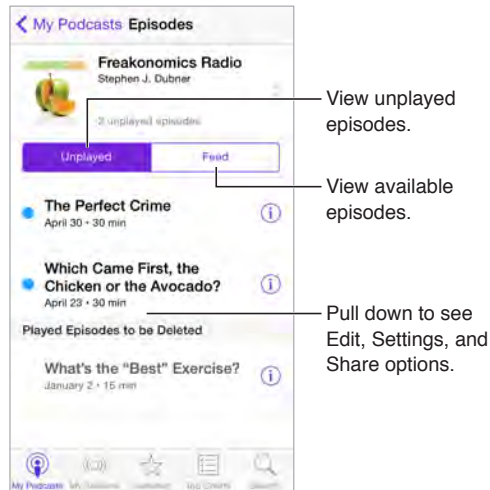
My Podcasts Episodes

Freakonomics Radio
Stephen J. Dubner

2 unplayed episodes

Unplayed | Feed

The Perfect Crime
April 30 • 30 min

Which Came First, the Chicken or the Avocado?
April 23 • 30 min

Played Episodes to be Deleted

What's the "Best" Exercise?
January 2 • 15 min

My Podcasts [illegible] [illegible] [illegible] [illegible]

View unplayed episodes.

View available episodes.

Pull down to see Edit, Settings, and Share options.